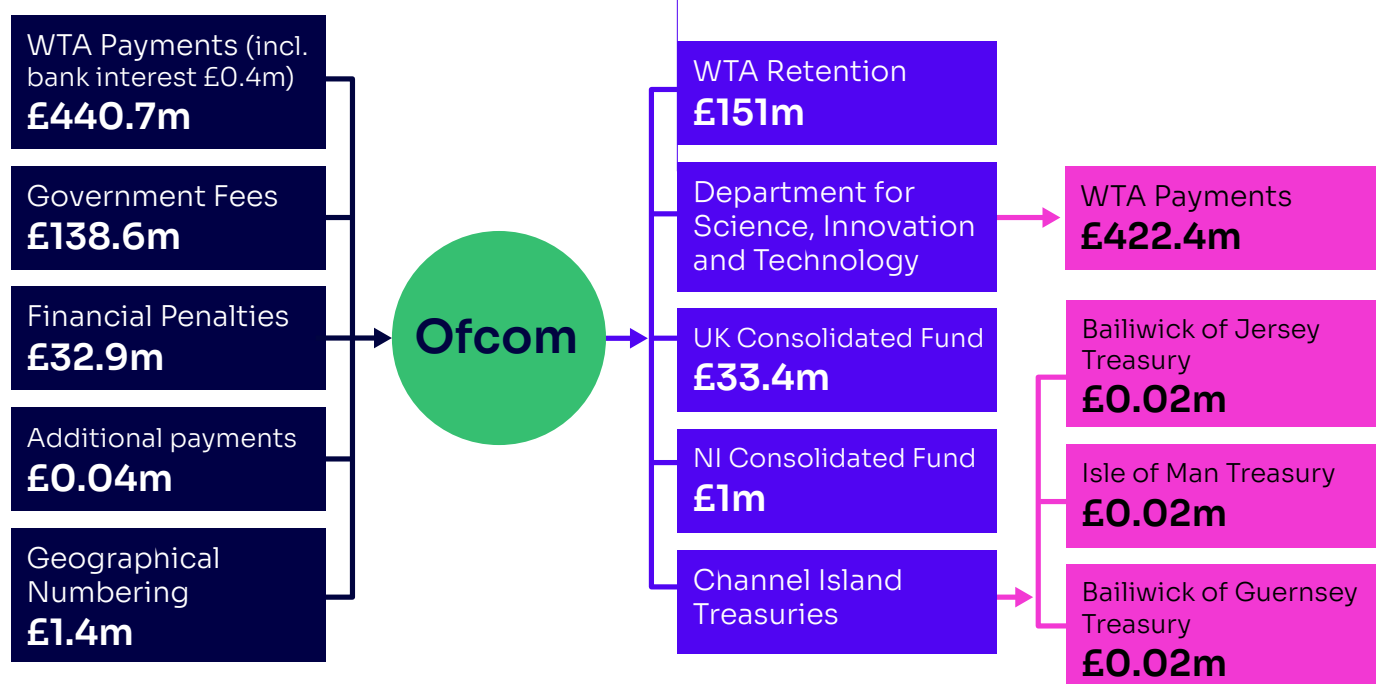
WTA Payments (incl. bank interest £0.4m)
£440.7m

Government Fees
£138.6m

Financial Penalties
£32.9m

Additional payments
£0.04m

Geographical Numbering
£1.4m

Ofcom

WTA Retention
£151m

Department for Science, Innovation and Technology

UK Consolidated Fund
£33.4m

NI Consolidated Fund
£1m

Channel Island Treasuries

WTA Payments
£422.4m

Bailiwick of Jersey Treasury
£0.02m

Isle of Man Treasury
£0.02m

Bailiwick of Guernsey Treasury
£0.02m